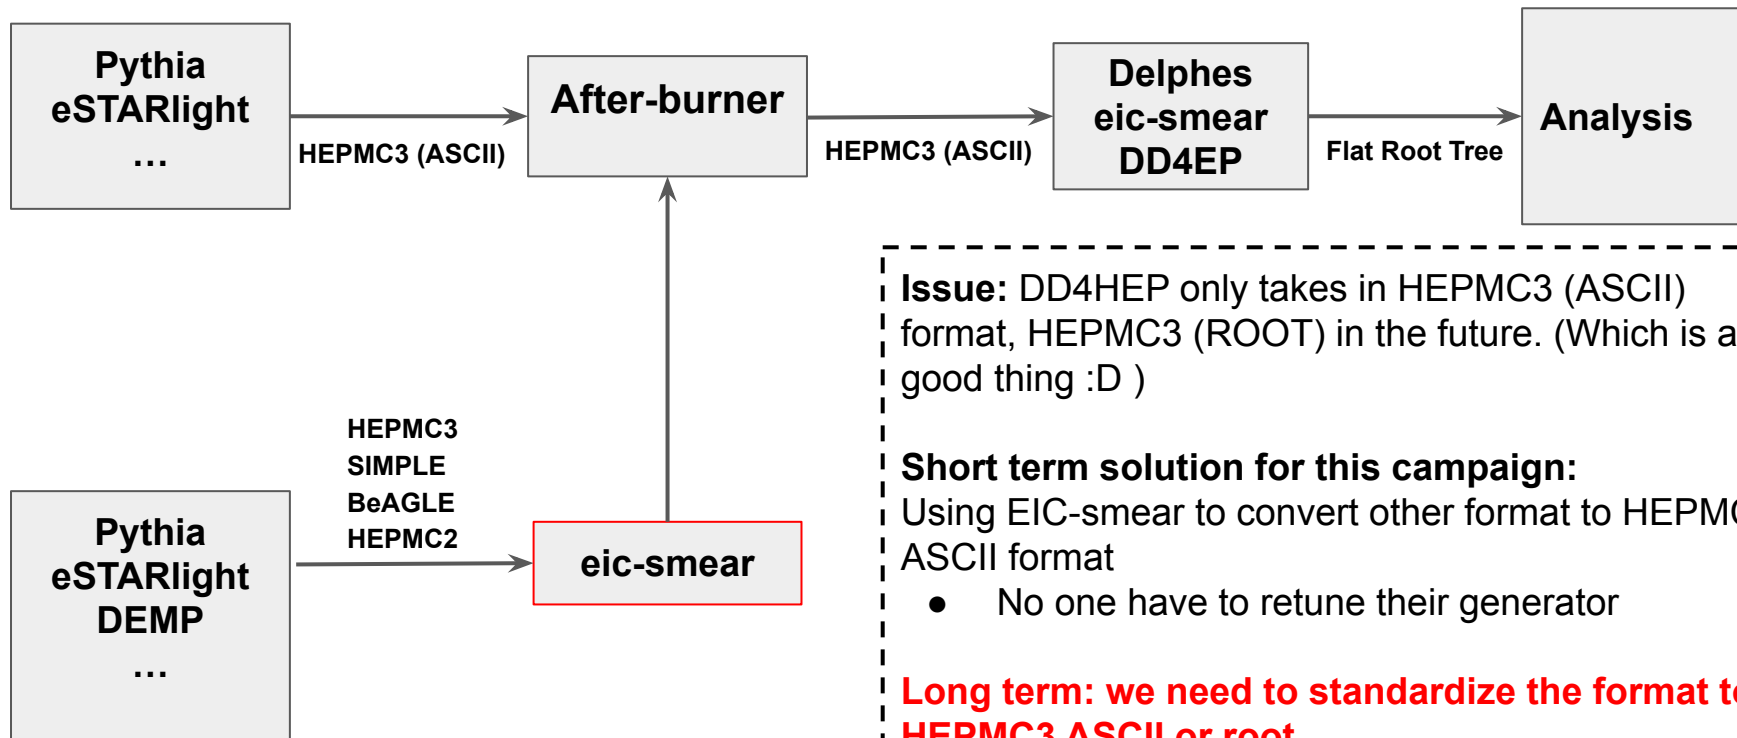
Pythia
eSTARlight
…

HEPMC3 (ASCII)

After-burner

HEPMC3 (ASCII)

Delphes
eic-smear
DD4EP

Flat Root Tree

Analysis

HEPMC3
SIMPLE
BeAGLE
HEPMC2

Pythia
eSTARlight
DEMP
…

eic-smear

**Issue:** DD4HEP only takes in HEPMC3 (ASCII) format, HEPMC3 (ROOT) in the future. (Which is a good thing :D )

**Short term solution for this campaign:**
Using EIC-smear to convert other format to HEPM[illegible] ASCII format
- No one have to retune their generator

Long term: we need to standardize the format t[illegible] HEPMC3 ASCII or root